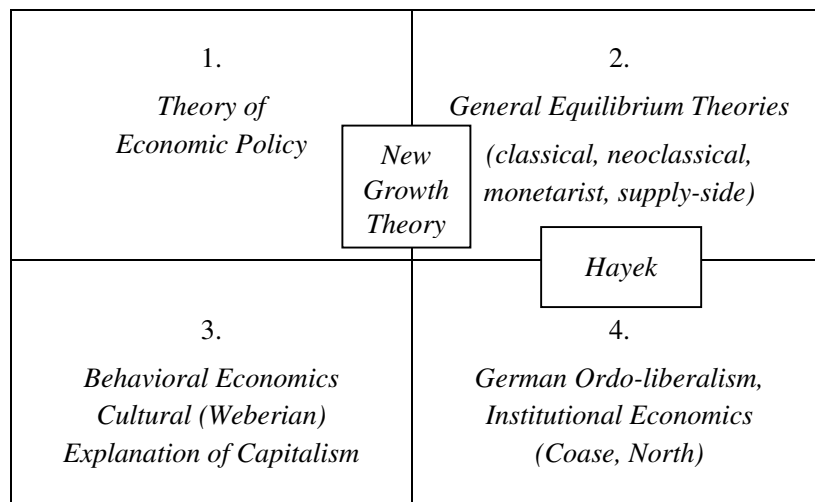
1.

Theory of Economic Policy

2.

General Equilibrium Theories (classical, neoclassical, monetarist, supply-side)

New Growth Theory

Hayek

3.

Behavioral Economics Cultural (Weberian) Explanation of Capitalism

4.

German Ordo-liberalism, Institutional Economics (Coase, North)